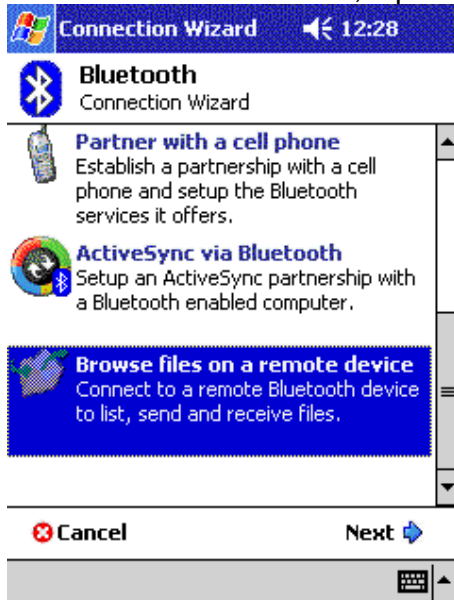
Connection Wizard 12:28

Bluetooth
Connection Wizard

Partner with a cell phone
Establish a partnership with a cell phone and setup the Bluetooth services it offers.

ActiveSync via Bluetooth
Setup an ActiveSync partnership with a Bluetooth enabled computer.

Browse files on a remote device
Connect to a remote Bluetooth device to list, send and receive files.

Cancel

Next